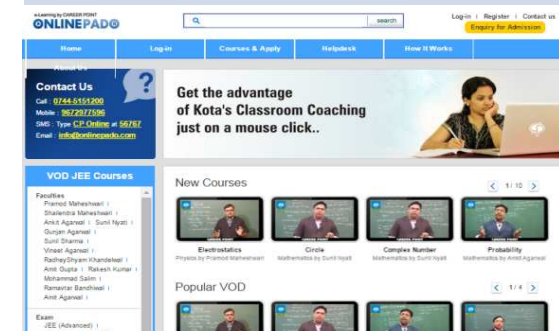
e-Learning by CAREER POINT
ONLINEPADO

search

Log-in | Register | Contact us
Enquiry for Admission

Home
Log-in
Courses & Apply
Helpdesk
How It Works
About Us

Contact Us
Call : 0744-5151200
Mobile : 9672977596
SMS : Type CP Online at 56767
Email : info@onlinepado.com

Get the advantage of Kota's Classroom Coaching just on a mouse click..

VOD JEE Courses

Faculties
Pramod Maheshwari |
Shailendra Maheshwari |
Ankit Agarwal | Sunil Nyati |
Gunjan Agarwal |
Sunil Sharma |
Vineet Agarwal |
RadheyShyam Khandelwal |
Amit Gupta | Rakesh Kumar |
Mohammad Salim |
Ramavtar Bandhiwal |
Amit Agarwal |

Exam
JEE (Advanced) |

New Courses

1 / 10

Electrostatics
Physics by Pramod Maheshwari

Circle
Mathematics by Sunil Nyati

Complex Number
Mathematics by Sunil Nyati

Probability
Mathematics by Amit Agarwal

Popular VOD

1 / 4